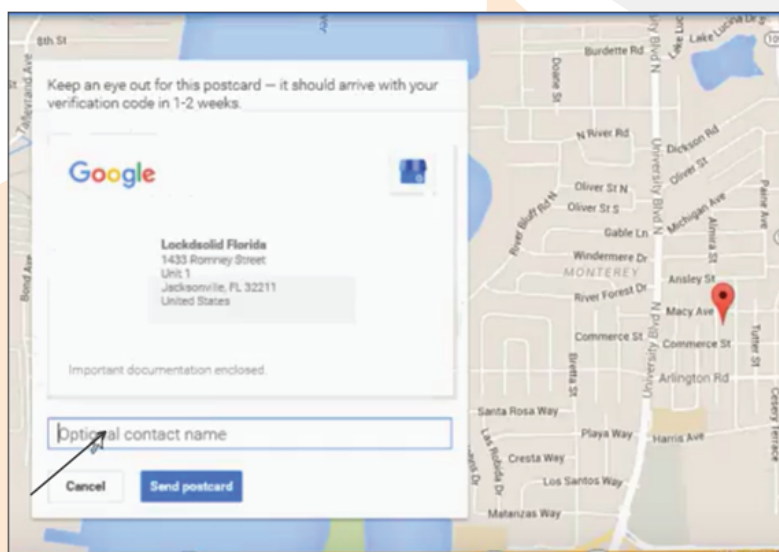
Keep an eye out for this postcard — it should arrive with your verification code in 1-2 weeks.

Google

Lockdsolid Florida
1433 Romney Street
Unit 1
Jacksonville, FL 32211
United States

Important documentation enclosed.

Optional contact name

Cancel

Send postcard

8th St
Talleyrand Ave
Bond Ave
Burdette Rd
Doane St
Lake Lucina Dr
N River Rd
Dickson Rd
Oliver St
Oliver St N
Oliver St S
River Bluff Rd N
Michigan Ave
Gable Ln
Windermere Dr
MONTEREY
Ansley St
River Forest Dr
Macy Ave
Commerce St
Commerce St
Arlington Rd
Bretta St
University Blvd N
Almira St
Paine Ave
Tuttle St
Santa Rosa Way
Playa Way
Harris Ave
Las Robida Dr
Cresta Way
Los Santos Way
Matanzas Way
Celery Terrace